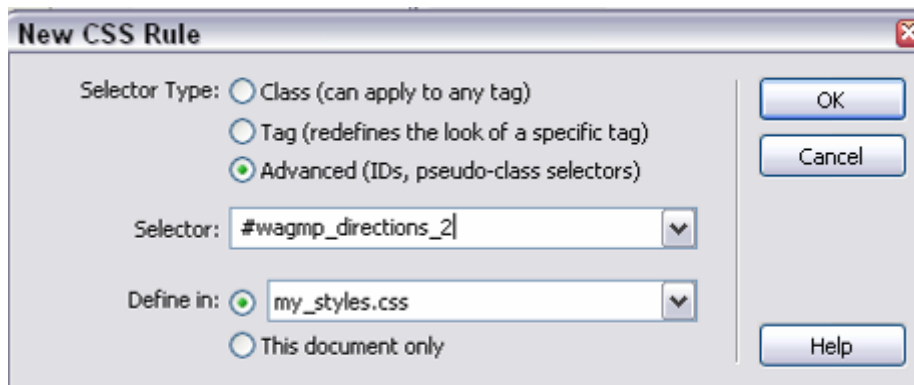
New CSS Rule

Selector Type: Class (can apply to any tag)
Tag (redefines the look of a specific tag)
Advanced (IDs, pseudo-class selectors)

Selector: #wagmp_directions_2

Define in: my_styles.css
This document only

OK
Cancel
Help